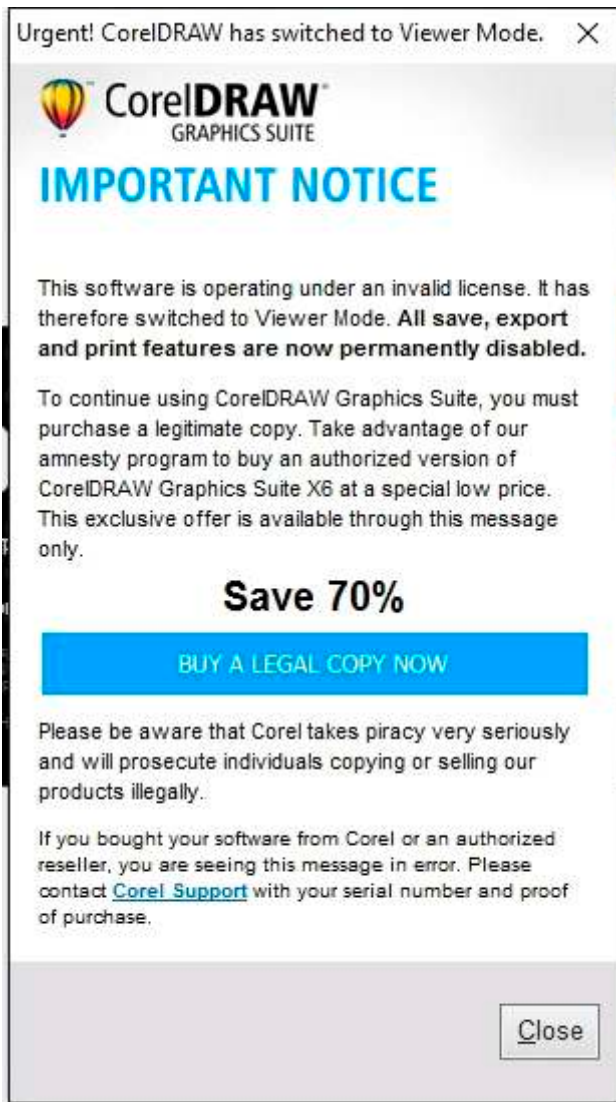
Urgent! CorelDRAW has switched to Viewer Mode. ×

CorelDRAW
GRAPHICS SUITE

IMPORTANT NOTICE

This software is operating under an invalid license. It has therefore switched to Viewer Mode. All save, export and print features are now permanently disabled.

To continue using CorelDRAW Graphics Suite, you must purchase a legitimate copy. Take advantage of our amnesty program to buy an authorized version of CorelDRAW Graphics Suite X6 at a special low price. This exclusive offer is available through this message only.

Save 70%

BUY A LEGAL COPY NOW

Please be aware that Corel takes piracy very seriously and will prosecute individuals copying or selling our products illegally.

If you bought your software from Corel or an authorized reseller, you are seeing this message in error. Please contact Corel Support with your serial number and proof of purchase.

Close